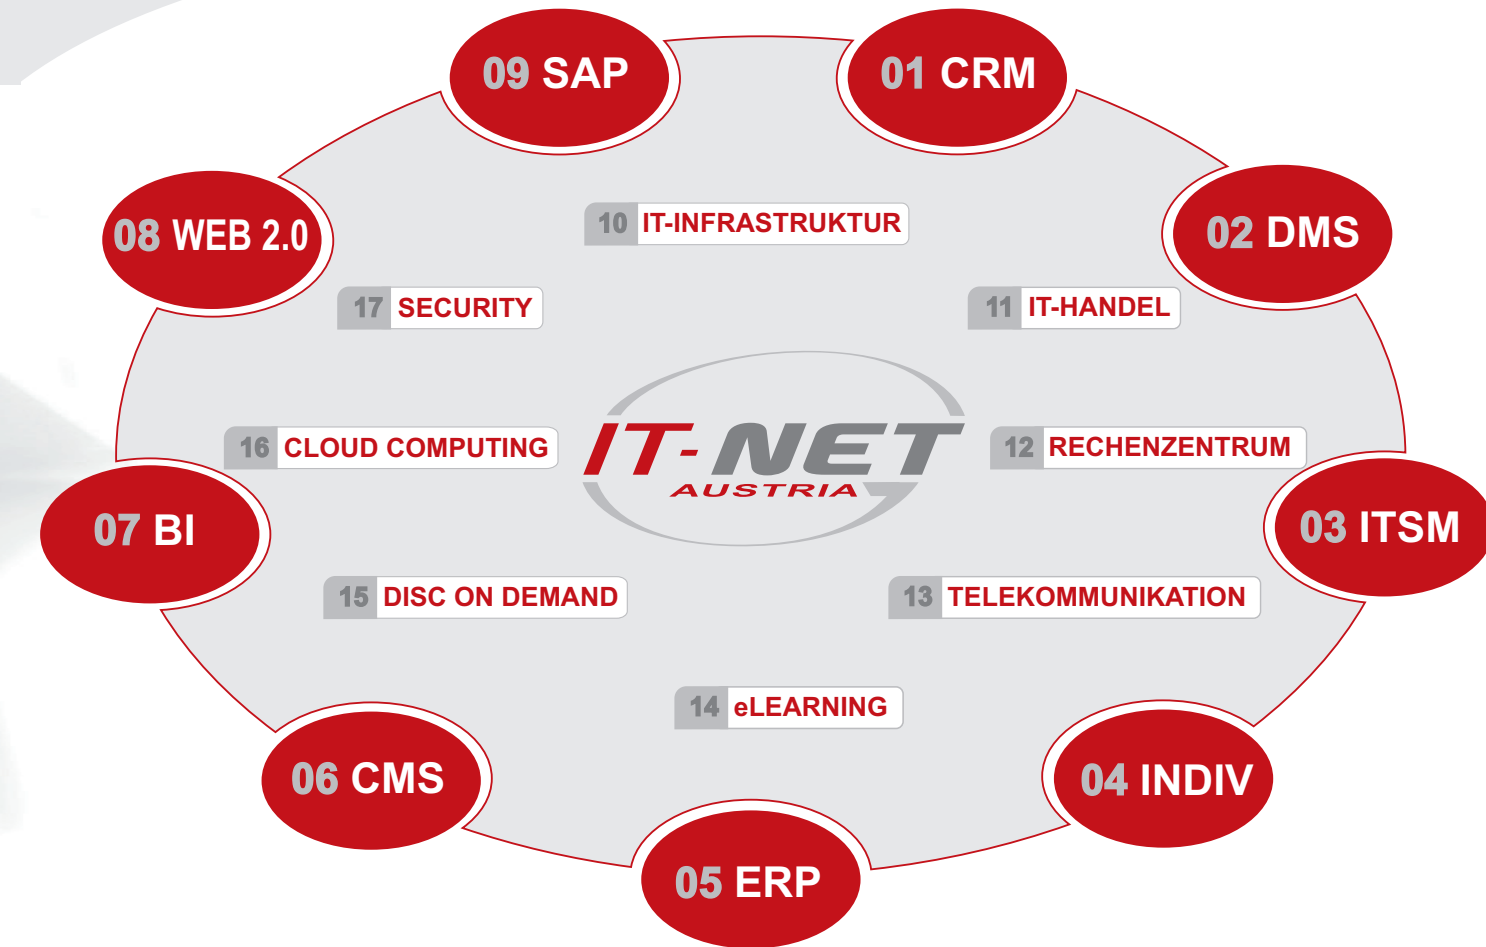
09 SAP
01 CRM
08 WEB 2.0
02 DMS
10 IT-INFRASTRUKTUR
17 SECURITY
11 IT-HANDEL
16 CLOUD COMPUTING
IT-NET AUSTRIA
12 RECHENZENTRUM
07 BI
03 ITSM
15 DISC ON DEMAND
13 TELEKOMMUNIKATION
14 eLEARNING
06 CMS
04 INDIV
05 ERP